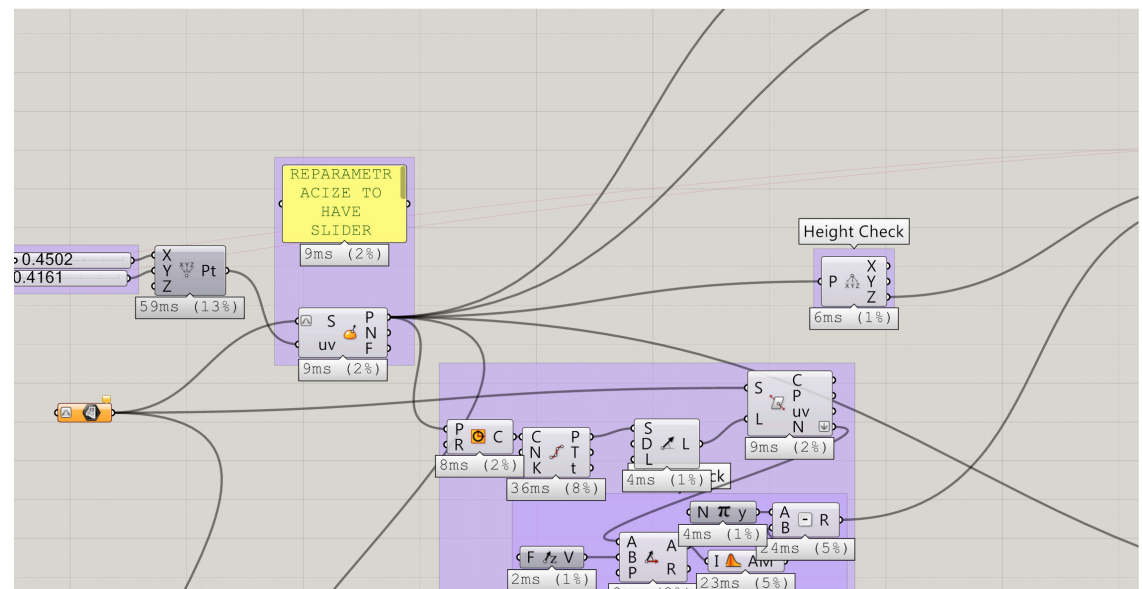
REPARAMETRACIZE TO HAVE SLIDER

9ms (2%)

0.4502
0.4161

X
Y
Z
Pt

59ms (13%)

S
uv
P
N
F

9ms (2%)

Height Check

P
X
Y
Z

6ms (1%)

S
L
C
P
uv
N

9ms (2%)

P
R
C

8ms (2%)

C
N
K
P
T
t

36ms (8%)

S
D
L
L

4ms (1%)

ck

N π y

4ms (1%)

A
B
R

24ms (5%)

F V

2ms (1%)

A
B
P
A
R

I AM

23ms (5%)